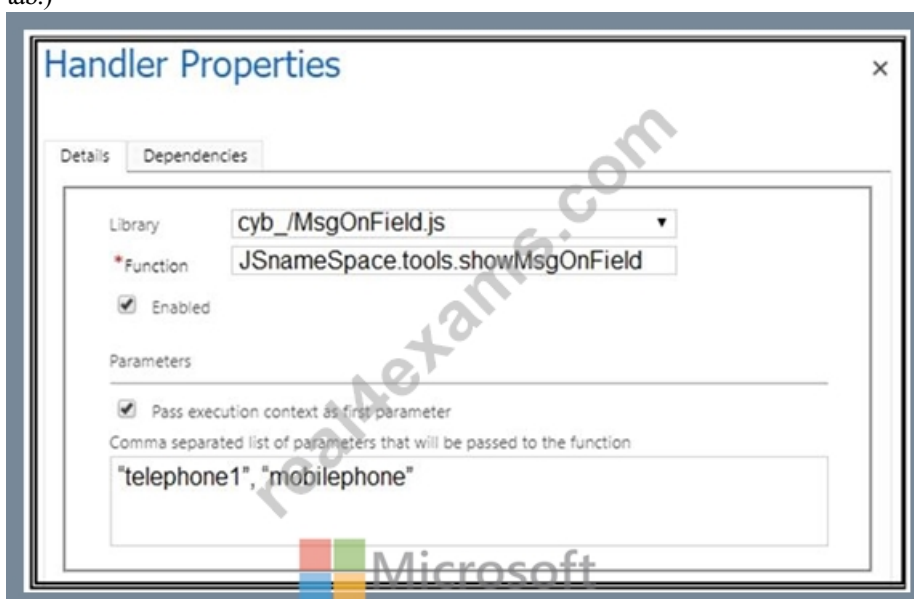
tab.)

Handler Properties

×

Details Dependencies

Library cyb_/MsgOnField.js

*Function JSnameSpace.tools.showMsgOnField

Enabled

Parameters

Pass execution context as first parameter

Comma separated list of parameters that will be passed to the function

"telephone1", "mobilephone"

real4exams.com

Microsoft